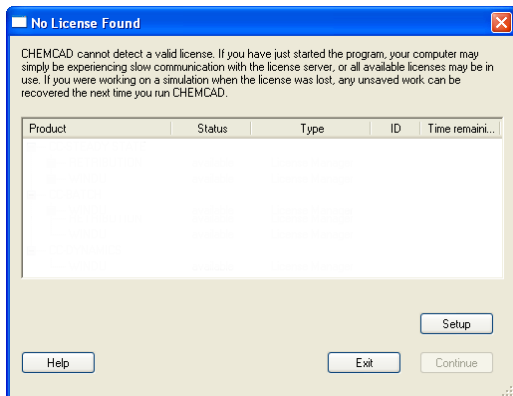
No License Found

CHEMCAD cannot detect a valid license. If you have just started the program, your computer may simply be experiencing slow communication with the license server, or all available licenses may be in use. If you were working on a simulation when the license was lost, any unsaved work can be recovered the next time you run CHEMCAD.

| Product | Status | Type | ID | Time remaini... |
|---|---|---|---|---|

Setup

Help

Exit

Continue